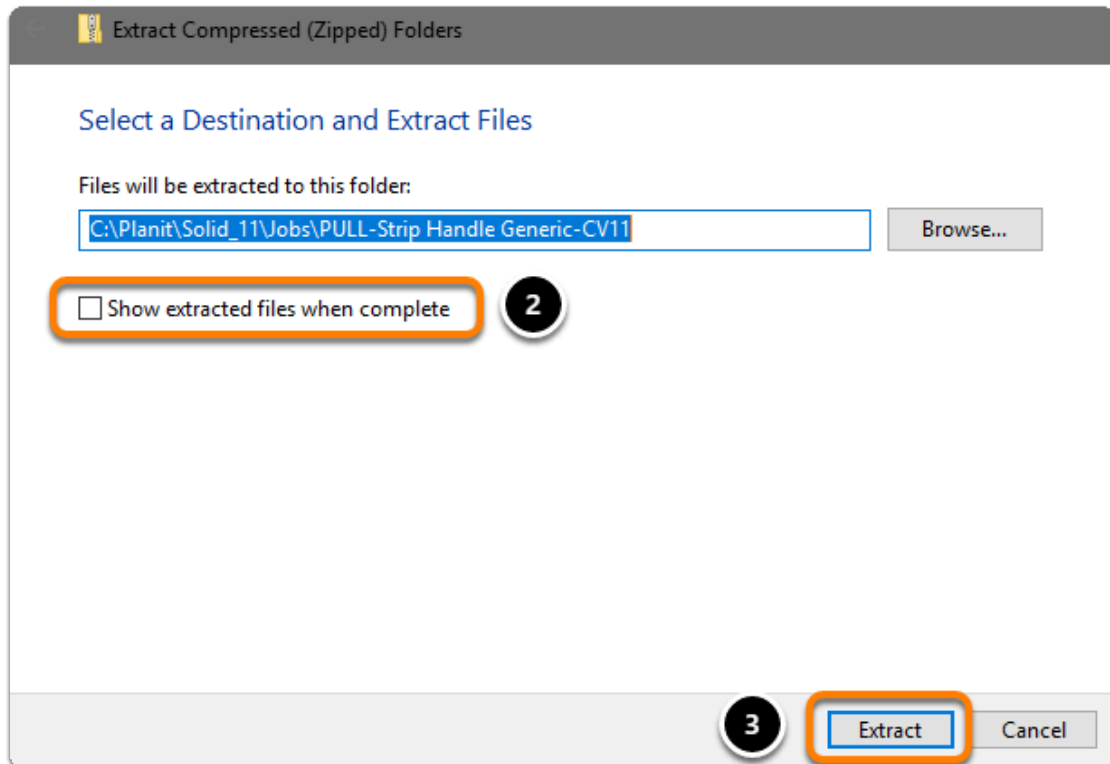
Extract Compressed (Zipped) Folders

Select a Destination and Extract Files

Files will be extracted to this folder:

C:\Planit\Solid_11\Jobs\PULL-Strip Handle Generic-CV11

Browse...

Show extracted files when complete

2

3

Extract

Cancel